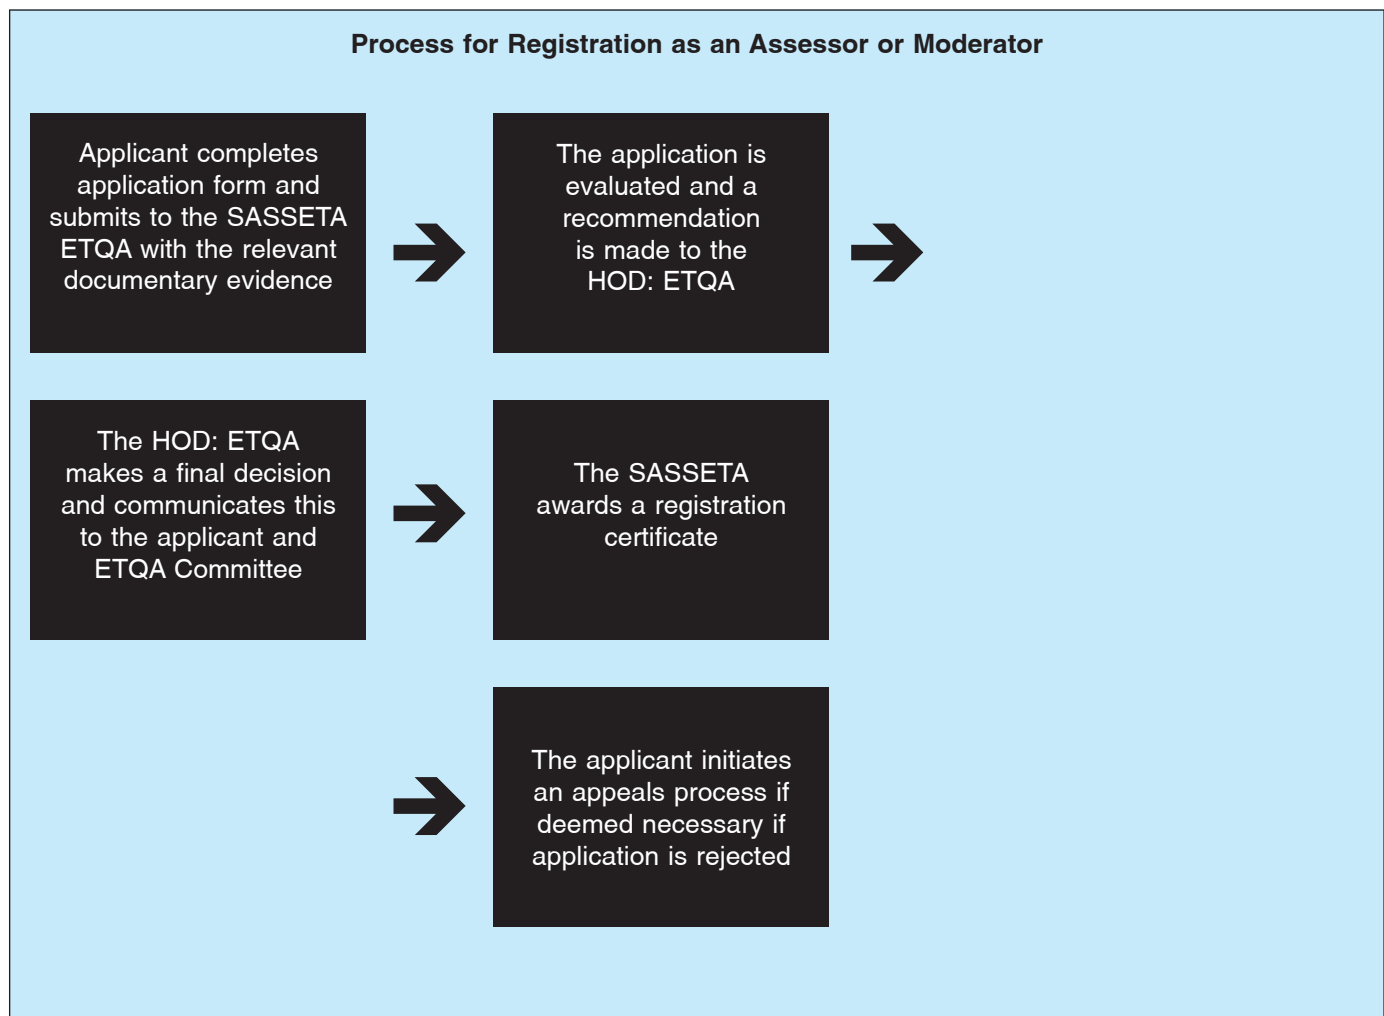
Process for Registration as an Assessor or Moderator

Applicant completes application form and submits to the SASSETA ETQA with the relevant documentary evidence

The application is evaluated and a recommendation is made to the HOD: ETQA

The HOD: ETQA makes a final decision and communicates this to the applicant and ETQA Committee

The SASSETA awards a registration certificate

The applicant initiates an appeals process if deemed necessary if application is rejected